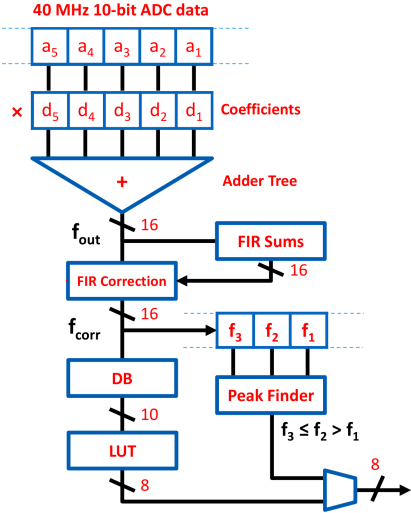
40 MHz 10-bit ADC data

$a_5$ $a_4$ $a_3$ $a_2$ $a_1$

× $d_5$ $d_4$ $d_3$ $d_2$ $d_1$ Coefficients

+

Adder Tree

$f_{out}$ 16

FIR Sums

16

FIR Correction

$f_{corr}$ 16

$f_3$ $f_2$ $f_1$

DB

Peak Finder

10

$f_3 \leq f_2 > f_1$

LUT

8

8